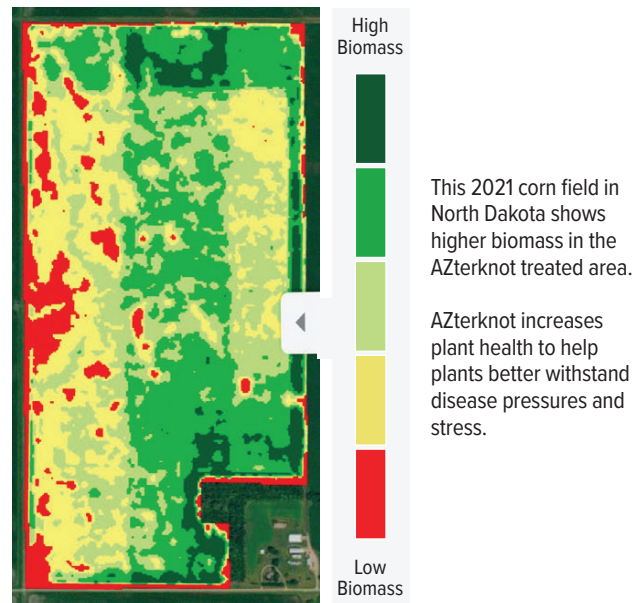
High Biomass

Low Biomass

This 2021 corn field in North Dakota shows higher biomass in the AZterknot treated area.

AZterknot increases plant health to help plants better withstand disease pressures and stress.